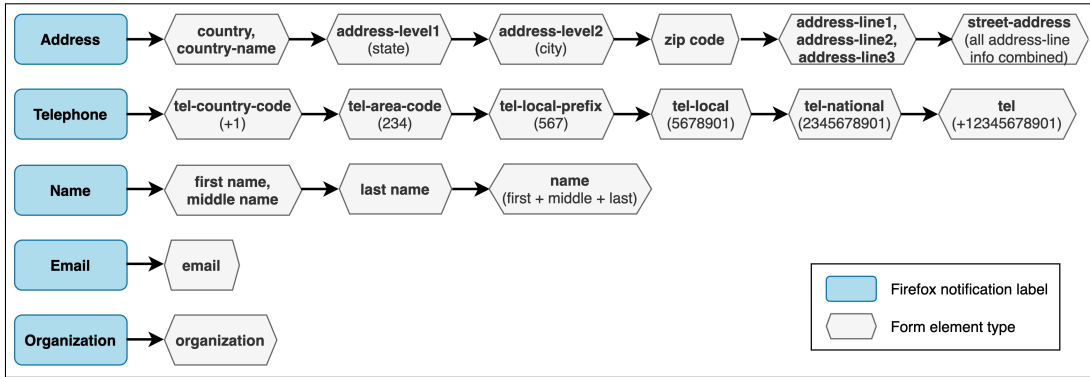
Address

country, country-name

address-level1 (state)

address-level2 (city)

zip code

address-line1, address-line2, address-line3

street-address (all address-line info combined)

Telephone

tel-country-code (+1)

tel-area-code (234)

tel-local-prefix (567)

tel-local (5678901)

tel-national (2345678901)

tel (+12345678901)

Name

first name, middle name

last name

name (first + middle + last)

Email

email

Organization

organization

Firefox notification label

Form element type